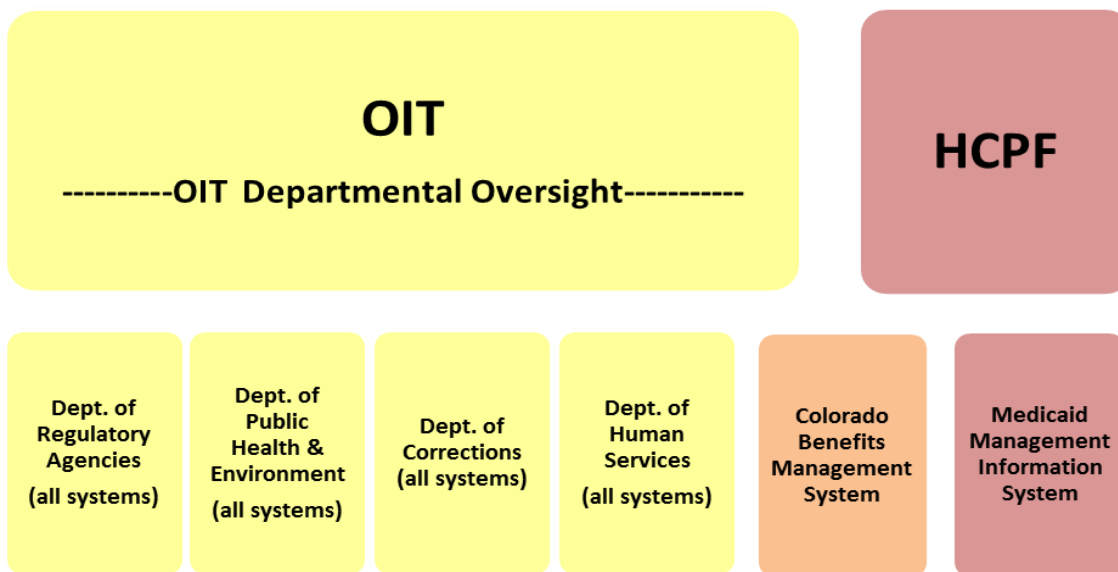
OIT

----------OIT Departmental Oversight-----------

HCPF

Dept. of Regulatory Agencies
(all systems)

Dept. of Public Health & Environment
(all systems)

Dept. of Corrections
(all systems)

Dept. of Human Services
(all systems)

Colorado Benefits Management System

Medicaid Management Information System